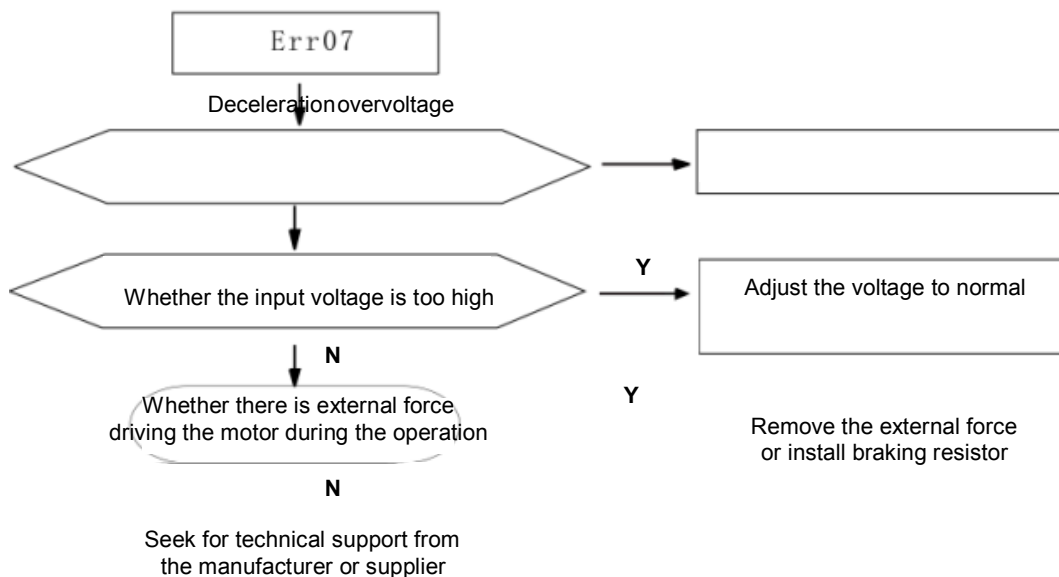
Err07

Decelerationovervoltage

Y

Whether the input voltage is too high

Adjust the voltage to normal

N

Y

Whether there is external force driving the motor during the operation

Remove the external force or install braking resistor

N

Seek for technical support from the manufacturer or supplier